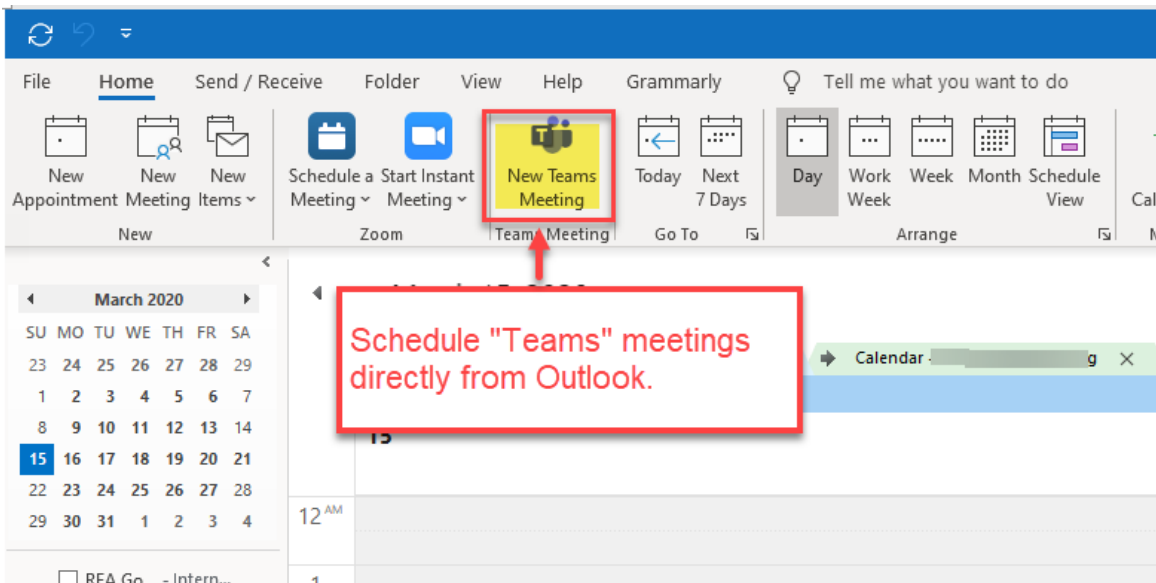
File Home Send / Receive Folder View Help Grammarly Tell me what you want to do

New Appointment
New Meeting
New Items
New

Schedule a Meeting
Start Instant Meeting
Zoom

New Teams Meeting
Teams Meeting

Today
Next 7 Days
Go To

Day
Work Week
Week
Month
Schedule View
Arrange

March 2020

| SU | MO | TU | WE | TH | FR | SA |
|---|---|---|---|---|---|---|
| 23 | 24 | 25 | 26 | 27 | 28 | 29 |
| 1 | 2 | 3 | 4 | 5 | 6 | 7 |
| 8 | 9 | 10 | 11 | 12 | 13 | 14 |
| 15 | 16 | 17 | 18 | 19 | 20 | 21 |
| 22 | 23 | 24 | 25 | 26 | 27 | 28 |
| 29 | 30 | 31 | 1 | 2 | 3 | 4 |

Schedule "Teams" meetings directly from Outlook.

Calendar - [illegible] g

15

12 AM

1

REA Go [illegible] Intern...